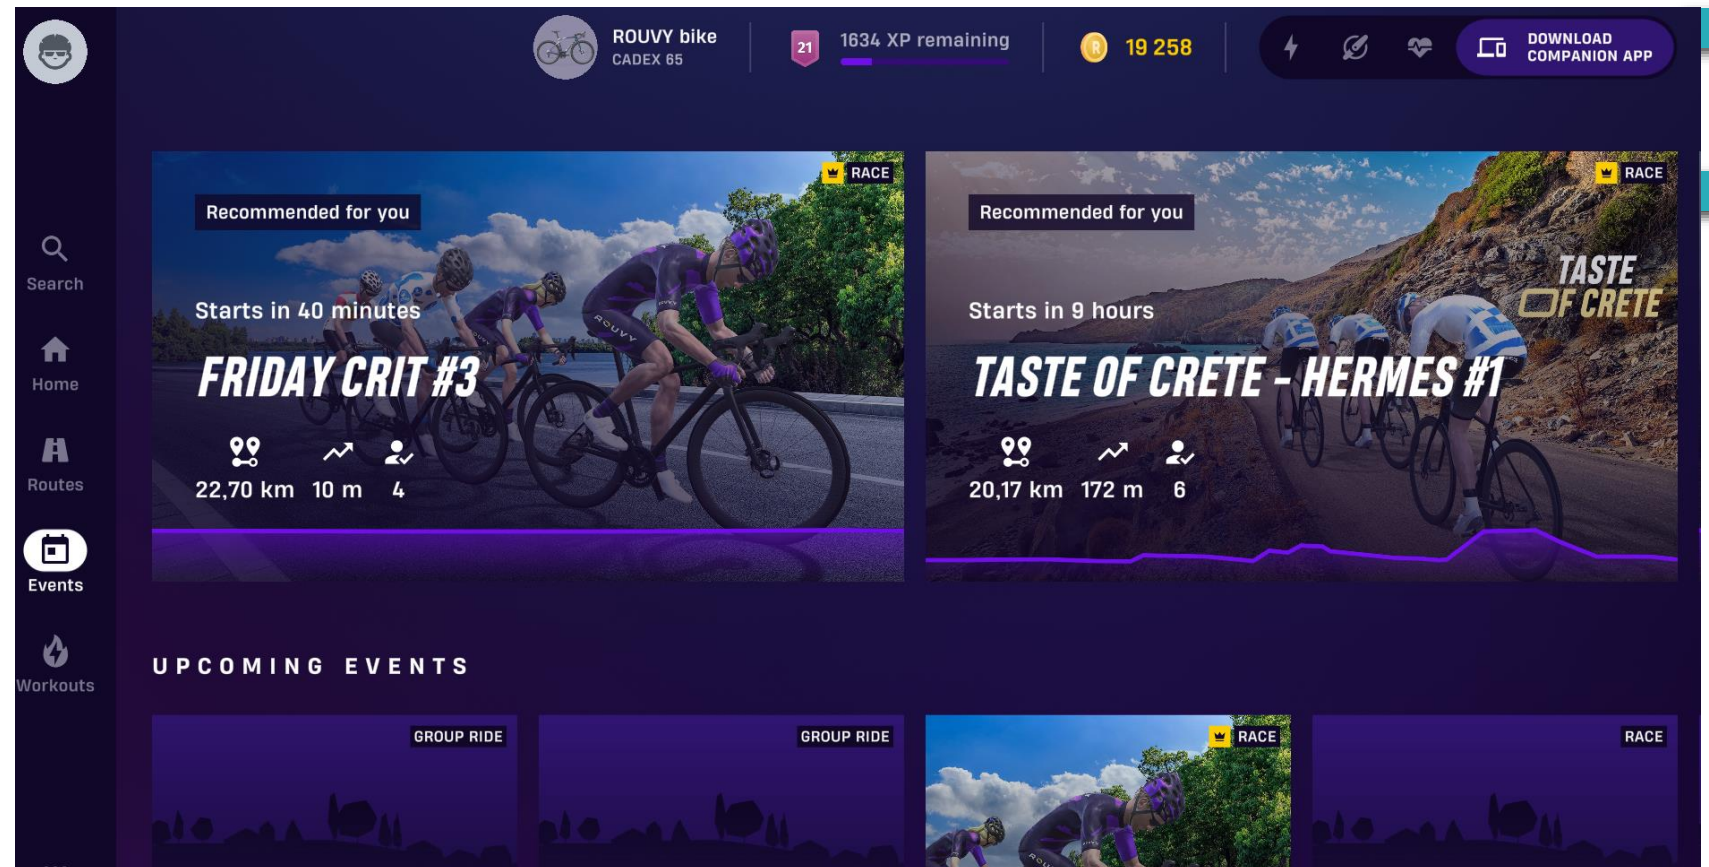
ROUVY bike
CADEX 65

21 1634 XP remaining

19 258

DOWNLOAD COMPANION APP

Search

Home

Routes

Events

Workouts

RACE

Recommended for you

Starts in 40 minutes

FRIDAY CRIT #3

22,70 km 10 m 4

RACE

Recommended for you

TASTE OF CRETE

Starts in 9 hours

TASTE OF CRETE - HERMES #1

20,17 km 172 m 6

UPCOMING EVENTS

GROUP RIDE

GROUP RIDE

RACE

RACE